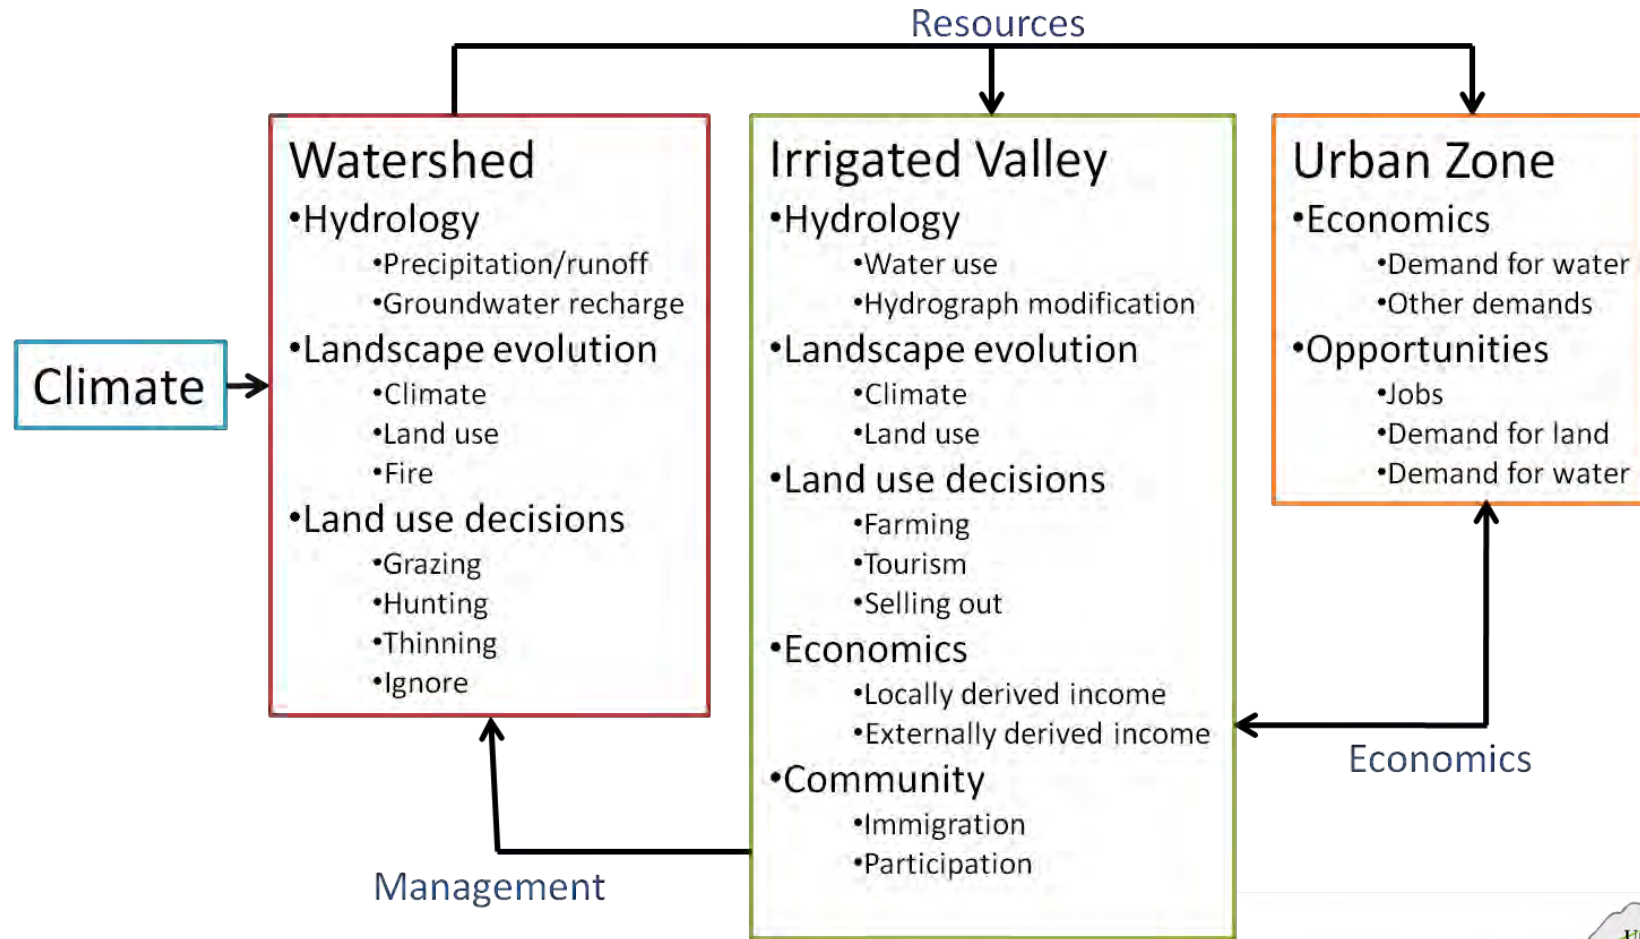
Resources

Climate

Watershed
•Hydrology
•Precipitation/runoff
•Groundwater recharge
•Landscape evolution
•Climate
•Land use
•Fire
•Land use decisions
•Grazing
•Hunting
•Thinning
•Ignore

Irrigated Valley
•Hydrology
•Water use
•Hydrograph modification
•Landscape evolution
•Climate
•Land use
•Land use decisions
•Farming
•Tourism
•Selling out
•Economics
•Locally derived income
•Externally derived income
•Community
•Immigration
•Participation

Urban Zone
•Economics
•Demand for water
•Other demands
•Opportunities
•Jobs
•Demand for land
•Demand for water

Economics

Management